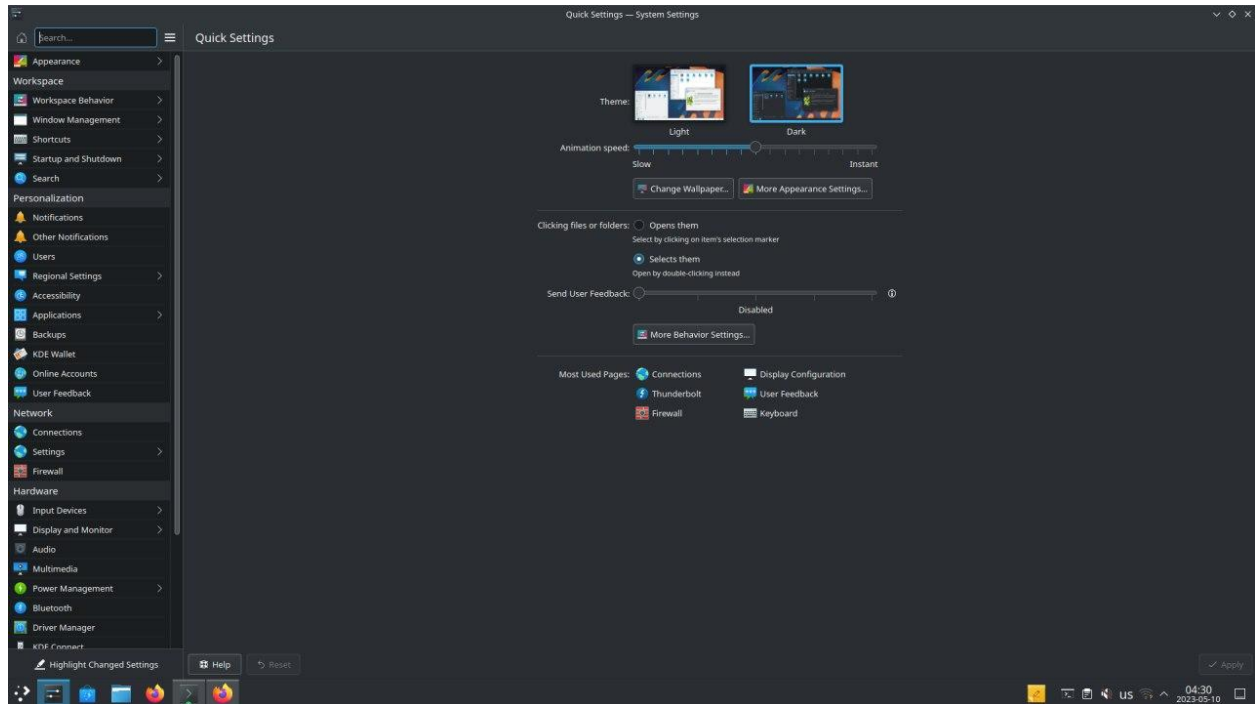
Quick Settings — System Settings

Search...

Quick Settings

Appearance
Workspace
Workspace Behavior
Window Management
Shortcuts
Startup and Shutdown
Search
Personalization
Notifications
Other Notifications
Users
Regional Settings
Accessibility
Applications
Backups
KDE Wallet
Online Accounts
User Feedback
Network
Connections
Settings
Firewall
Hardware
Input Devices
Display and Monitor
Audio
Multimedia
Power Management
Bluetooth
Driver Manager
KDE Connect

Theme:
Light
Dark

Animation speed:
Slow
Instant

Change Wallpaper...
More Appearance Settings...

Clicking files or folders: Opens them
Select by clicking on item's selection marker
Selects them
Open by double-clicking instead

Send User Feedback:
Disabled

More Behavior Settings...

Most Used Pages: Connections
Display Configuration
Thunderbolt
User Feedback
Firewall
Keyboard

Highlight Changed Settings
Help
Reset
Apply

us
04:30
2023-05-10